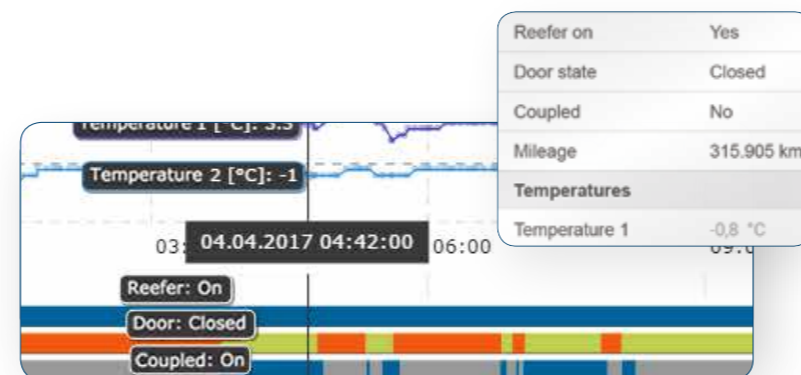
Temperature 1 [°C]: 3.3

Temperature 2 [°C]: -1

03: 04.04.2017 04:42:00 06:00

09:0

Reefer: On

Door: Closed

Coupled: On

| Reefer on | Yes |
|---|---|
| Door state | Closed |
| Coupled | No |
| Mileage | 315.905 km |
| **Temperatures** | |
| Temperature 1 | -0,8 °C |